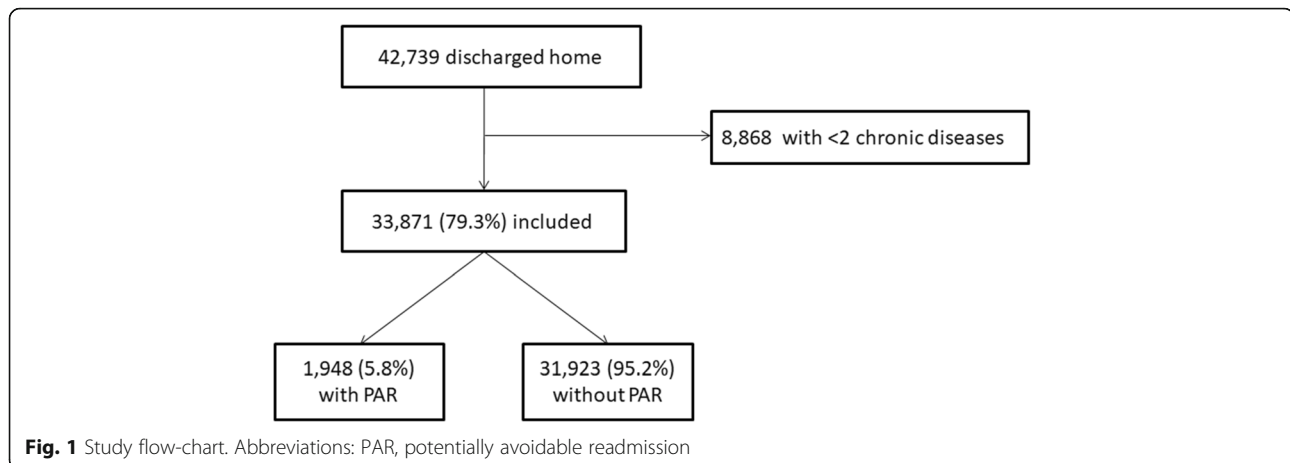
42,739 discharged home

8,868 with <2 chronic diseases

33,871 (79.3%) included

1,948 (5.8%) with PAR

31,923 (95.2%) without PAR

**Fig. 1** Study flow-chart. Abbreviations: PAR, potentially avoidable readmission